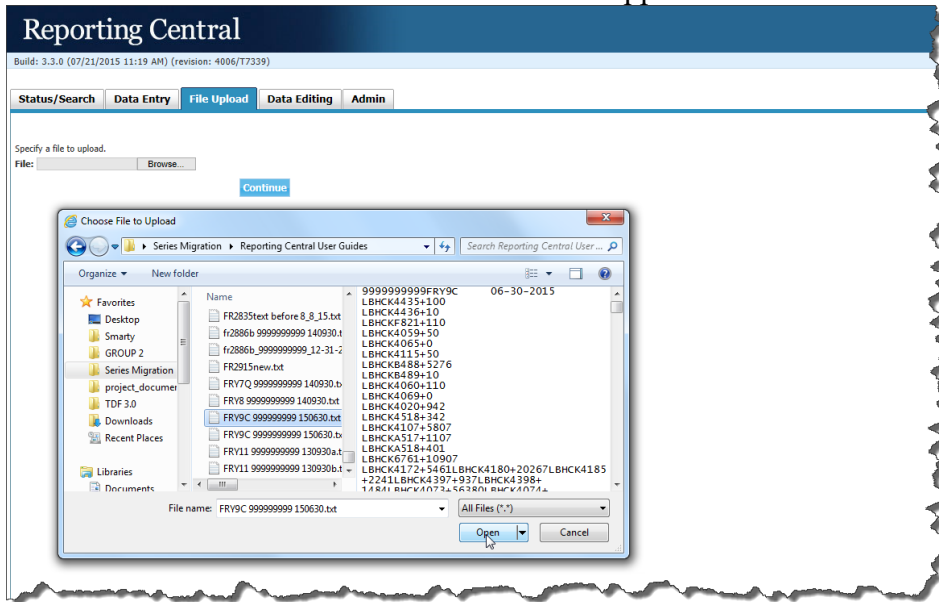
Reporting Central

Build: 3.3.0 (07/21/2015 11:19 AM) (revision: 4006/T7339)

Status/Search | Data Entry | File Upload | Data Editing | Admin

Specify a file to upload.
File: Browse...

Continue

Choose File to Upload

Series Migration ▸ Reporting Central User Guides

Search Reporting Central User ...

Organize ▾ New folder

Favorites
Desktop
Smarty
GROUP 2
Series Migration
project_documer
TDF 3.0
Downloads
Recent Places

Libraries
Documents

Name
FR2835text before 8_8_15.txt
fr2886b 9999999999 140930.t
fr2886b_9999999999_12-31-2
FR2915new.txt
FRY7Q 9999999999 140930.tx
FRY8 9999999999 140930.txt
FRY9C 999999999 150630.txt
FRY9C 9999999999 150630.tx
FRY11 9999999999 130930a.t
FRY11 9999999999 130930b.t

9999999999FRY9C 06-30-2015
LBHCK4435+100
LBHCK4436+10
LBHCKF821+110
LBHCK4059+50
LBHCK4065+0
LBHCK4115+50
LBHCKB488+5276
LBHCKB489+10
LBHCK4060+110
LBHCK4069+0
LBHCK4020+942
LBHCK4518+342
LBHCK4107+5807
LBHCKA517+1107
LBHCKA518+401
LBHCK6761+10907
LBHCK4172+5461LBHCK4180+20267LBHCK4185
+2241LBHCK4397+937LBHCK4398+
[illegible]

File name: FRY9C 999999999 150630.txt

All Files (*.*)

Open

Cancel